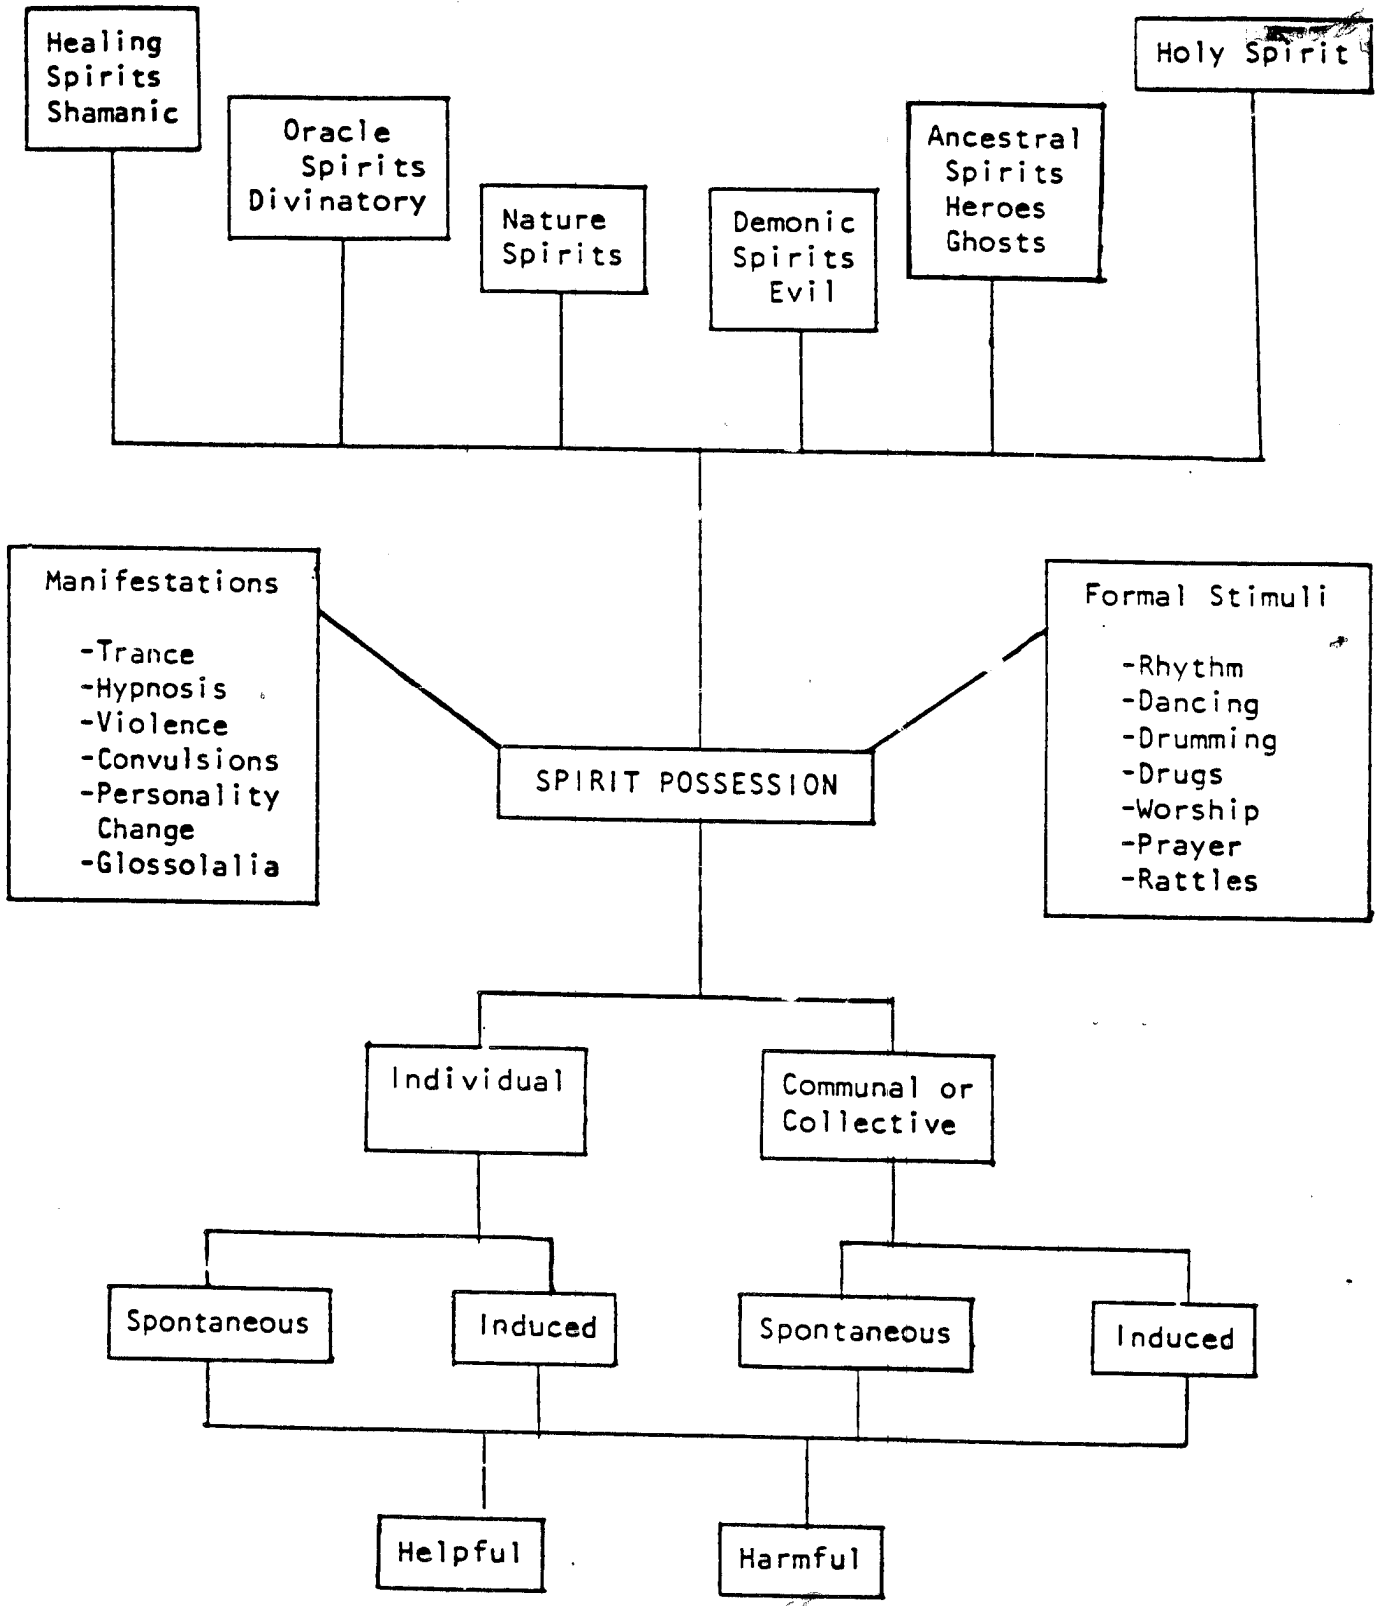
Healing Spirits Shamanic

Oracle Spirits Divinatory

Nature Spirits

Demonic Spirits Evil

Ancestral Spirits Heroes Ghosts

Holy Spirit

Manifestations

-Trance
-Hypnosis
-Violence
-Convulsions
-Personality Change
-Glossolalia

SPIRIT POSSESSION

Formal Stimuli

-Rhythm
-Dancing
-Drumming
-Drugs
-Worship
-Prayer
-Rattles

Individual

Communal or Collective

Spontaneous

Induced

Spontaneous

Induced

Helpful

Harmful